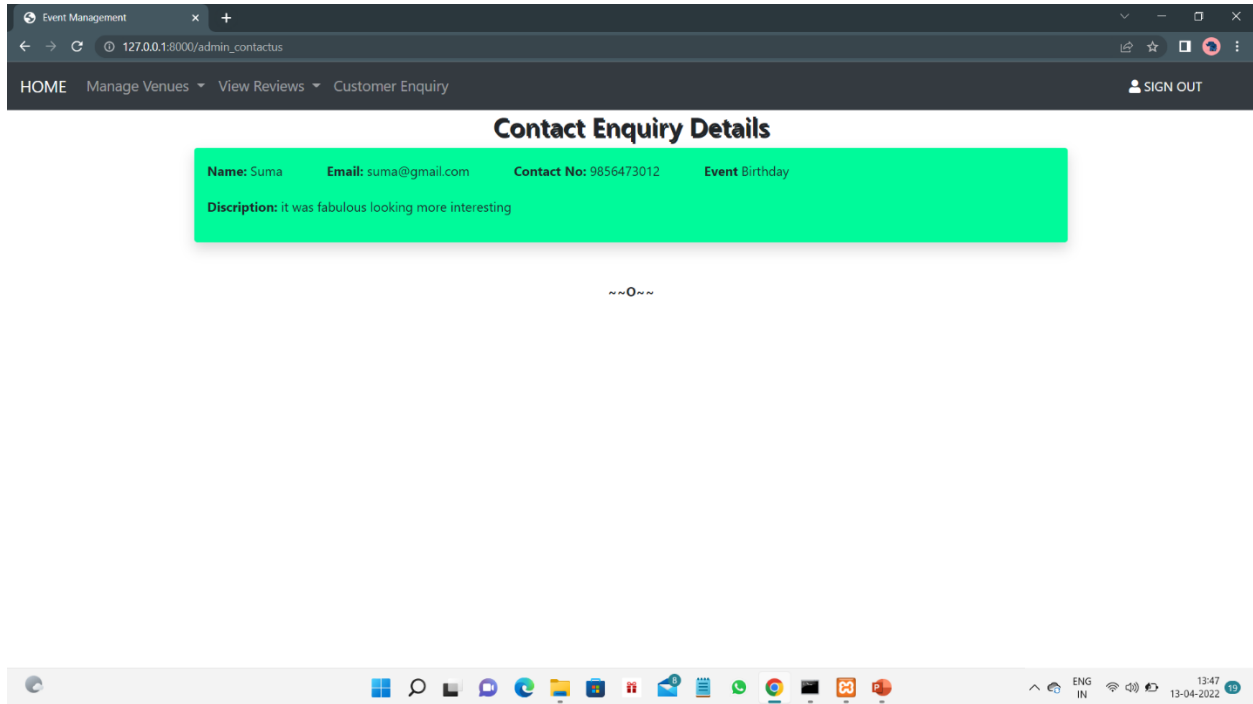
Event Management

127.0.0.1:8000/admin_contactus

HOME Manage Venues View Reviews Customer Enquiry

SIGN OUT

Contact Enquiry Details

**Name:** Suma **Email:** suma@gmail.com **Contact No:** 9856473012 **Event** Birthday

**Discription:** it was fabulous looking more interesting

~~O~~

ENG IN 13:47 13-04-2022 19